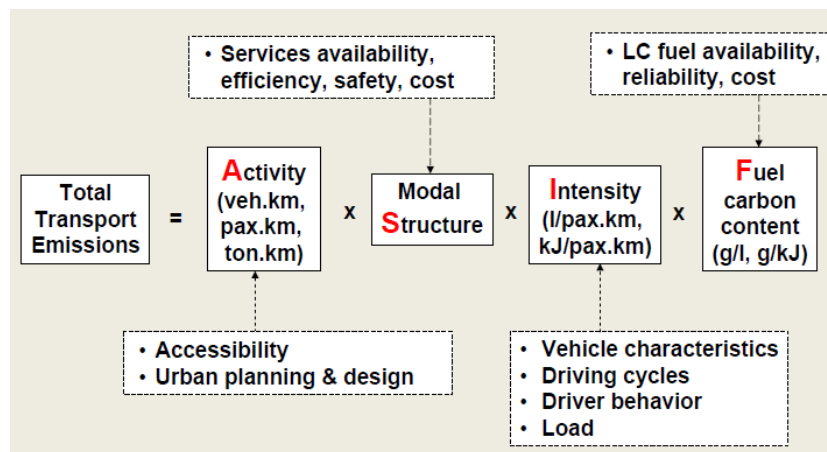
• Services availability, efficiency, safety, cost

• LC fuel availability, reliability, cost

Total Transport Emissions = Activity (veh.km, pax.km, ton.km) x Modal Structure x Intensity (l/pax.km, kJ/pax.km) x Fuel carbon content (g/l, g/kJ)

• Accessibility
• Urban planning & design

• Vehicle characteristics
• Driving cycles
• Driver behavior
• Load